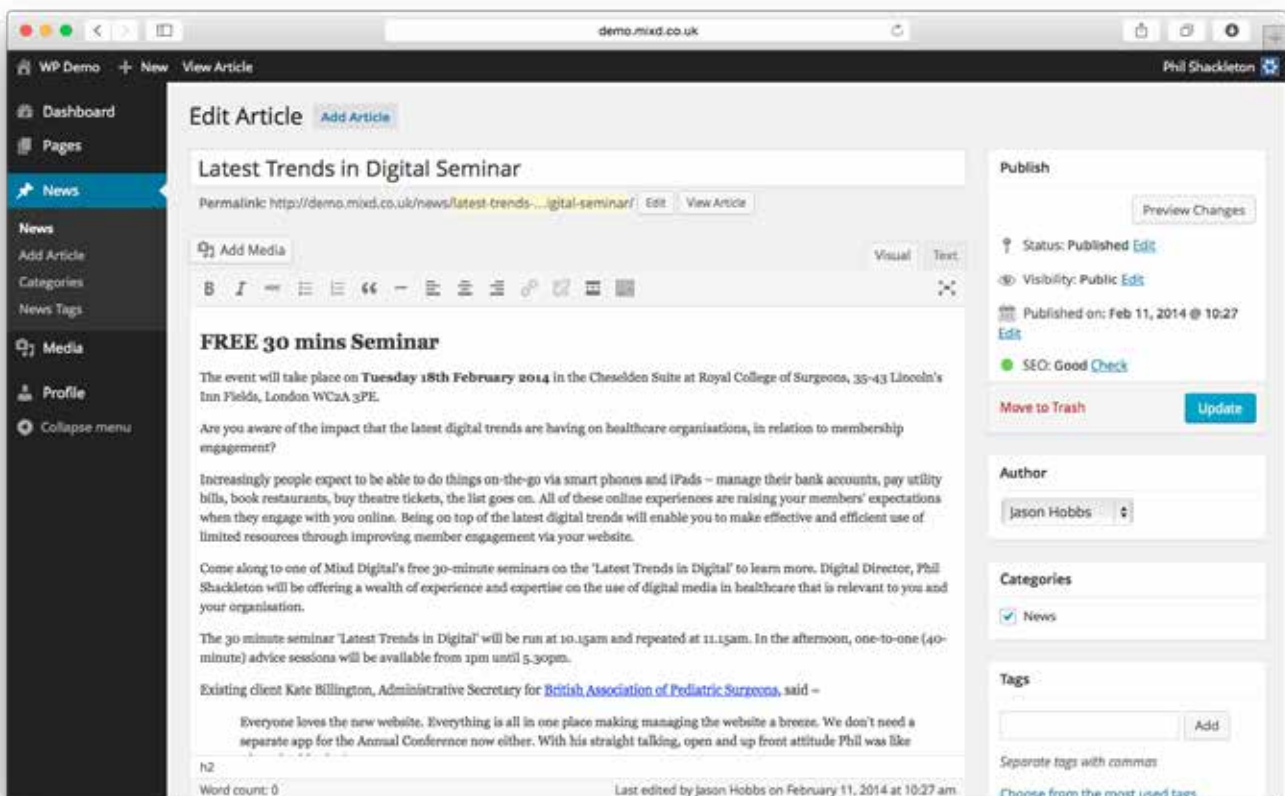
demo.mixd.co.uk

WP Demo + New View Article

Phil Shackleton

Dashboard
Pages
News
News
Add Article
Categories
News Tags
Media
Profile
Collapse menu

Edit Article Add Article

Latest Trends in Digital Seminar

Permalink: http://demo.mixd.co.uk/news/latest-trends-...igital-seminar/ Edit View Article

Add Media

Visual Text

B I

FREE 30 mins Seminar

The event will take place on **Tuesday 18th February 2014** in the Cheselden Suite at Royal College of Surgeons, 35-43 Lincoln's Inn Fields, London WC2A 3PE.

Are you aware of the impact that the latest digital trends are having on healthcare organisations, in relation to membership engagement?

Increasingly people expect to be able to do things on-the-go via smart phones and iPads – manage their bank accounts, pay utility bills, book restaurants, buy theatre tickets, the list goes on. All of these online experiences are raising your members' expectations when they engage with you online. Being on top of the latest digital trends will enable you to make effective and efficient use of limited resources through improving member engagement via your website.

Come along to one of Mixd Digital's free 30-minute seminars on the 'Latest Trends in Digital' to learn more. Digital Director, Phil Shackleton will be offering a wealth of experience and expertise on the use of digital media in healthcare that is relevant to you and your organisation.

The 30 minute seminar 'Latest Trends in Digital' will be run at 10.15am and repeated at 11.15am. In the afternoon, one-to-one (40-minute) advice sessions will be available from 1pm until 5.30pm.

Existing client Kate Billington, Administrative Secretary for British Association of Pediatric Surgeons, said –

Everyone loves the new website. Everything is all in one place making managing the website a breeze. We don't need a separate app for the Annual Conference now either. With his straight talking, open and up front attitude Phil was like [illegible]

h2

Word count: 0

Last edited by Jason Hobbs on February 11, 2014 at 10:27 am

Publish

Preview Changes

Status: Published Edit

Visibility: Public Edit

Published on: Feb 11, 2014 @ 10:27 Edit

SEO: Good Check

Move to Trash

Update

Author

Jason Hobbs

Categories

News

Tags

Add

Separate tags with commas

Choose from the most used tags